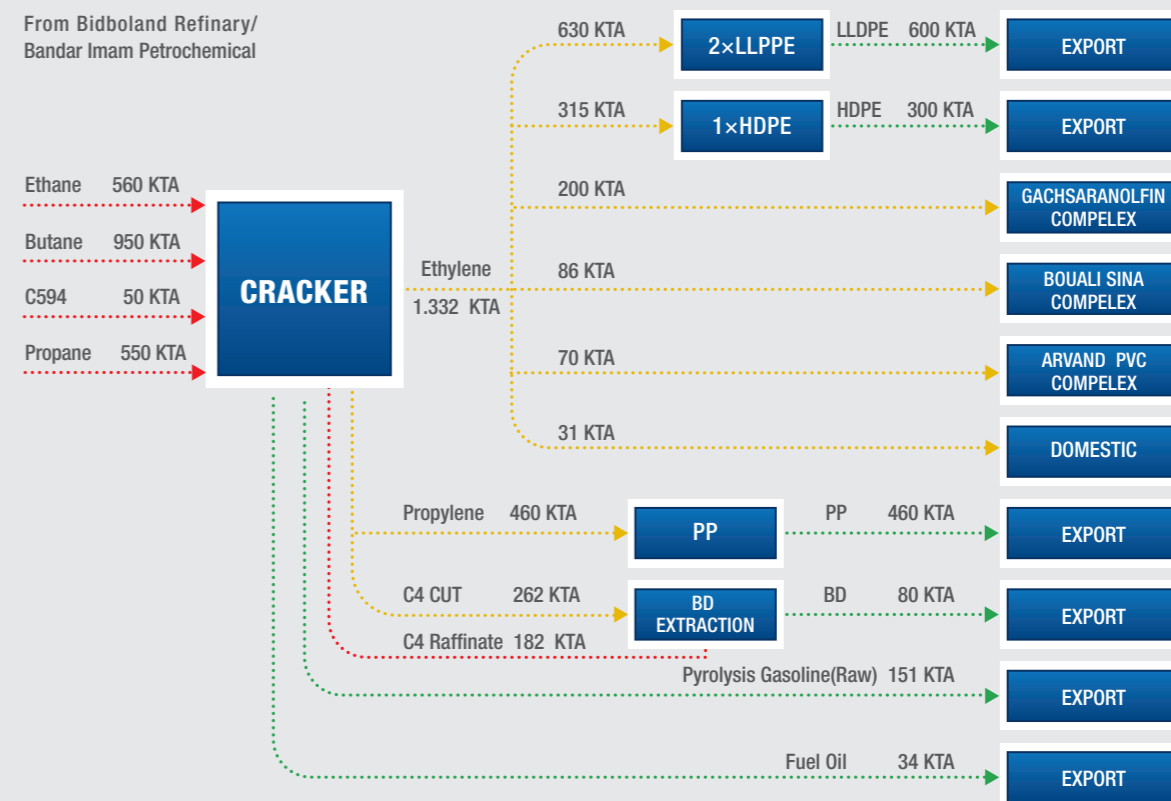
From Bidboland Refinary/
Bandar Imam Petrochemical

Ethane 560 KTA
Butane 950 KTA
C594 50 KTA
Propane 550 KTA

CRACKER

Ethylene
1.332 KTA

630 KTA
2×LLPPE
LLDPE 600 KTA
EXPORT

315 KTA
1×HDPE
HDPE 300 KTA
EXPORT

200 KTA
GACHSARANOLFIN COMPELEX

86 KTA
BOUALI SINA COMPELEX

70 KTA
ARVAND PVC COMPELEX

31 KTA
DOMESTIC

Propylene 460 KTA
PP
PP 460 KTA
EXPORT

C4 CUT 262 KTA
BD EXTRACTION
BD 80 KTA
EXPORT

C4 Raffinate 182 KTA

Pyrolysis Gasoline(Raw) 151 KTA
EXPORT

Fuel Oil 34 KTA
EXPORT